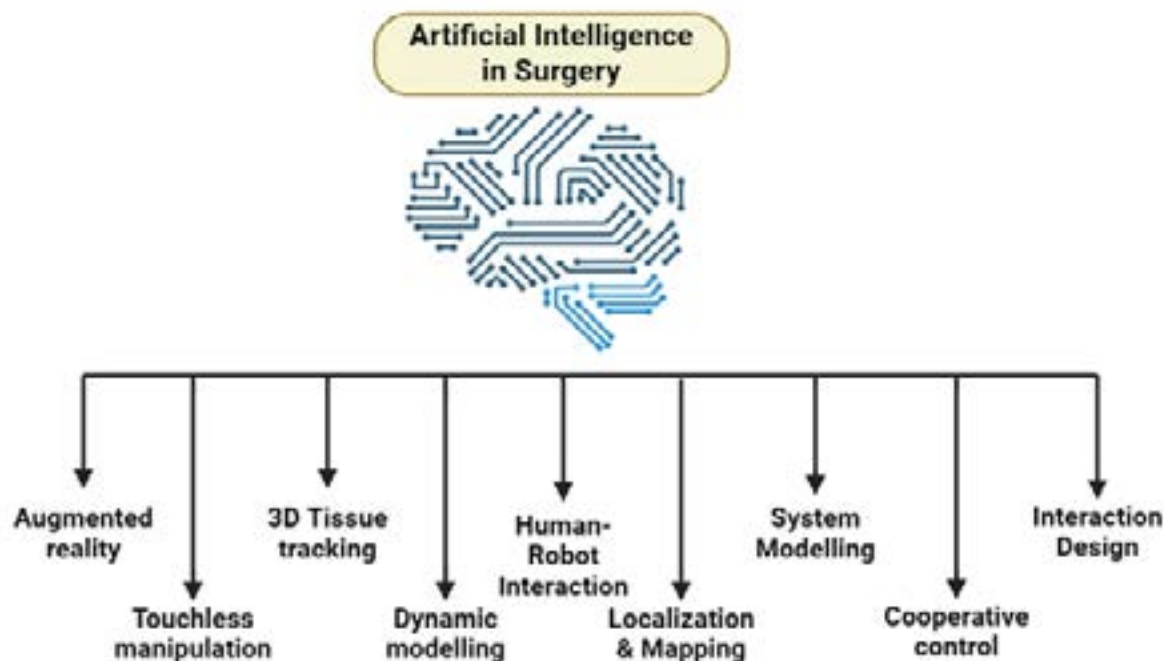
Artificial Intelligence in Surgery

Augmented reality

Touchless manipulation

3D Tissue tracking

Dynamic modelling

Human-Robot Interaction

Localization & Mapping

System Modelling

Cooperative control

Interaction Design